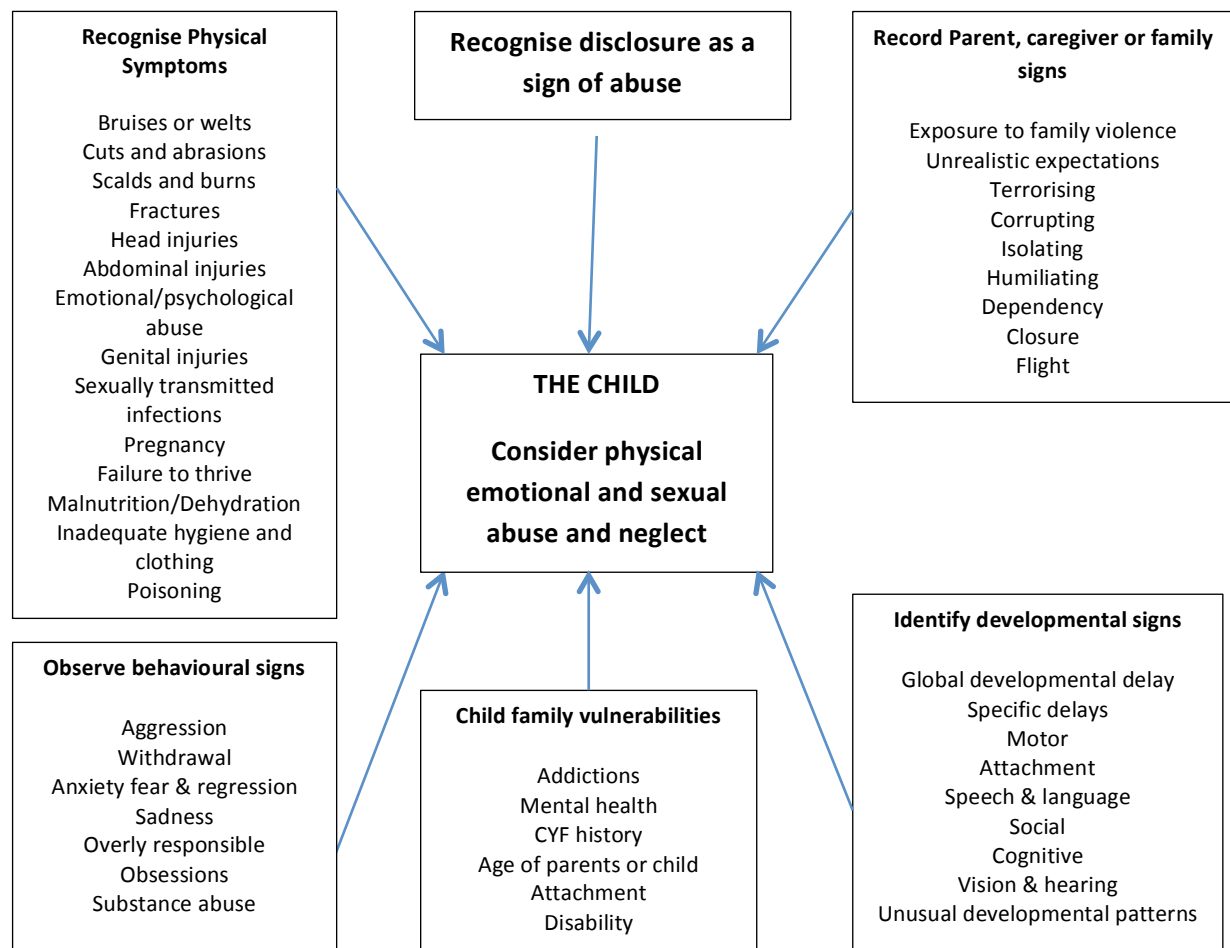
Recognise Physical Symptoms

Bruises or welts
Cuts and abrasions
Scalds and burns
Fractures
Head injuries
Abdominal injuries
Emotional/psychological abuse
Genital injuries
Sexually transmitted infections
Pregnancy
Failure to thrive
Malnutrition/Dehydration
Inadequate hygiene and clothing
Poisoning

Recognise disclosure as a sign of abuse

Record Parent, caregiver or family signs

Exposure to family violence
Unrealistic expectations
Terrorising
Corrupting
Isolating
Humiliating
Dependency
Closure
Flight

THE CHILD

Consider physical emotional and sexual abuse and neglect

Observe behavioural signs

Aggression
Withdrawal
Anxiety fear & regression
Sadness
Overly responsible
Obsessions
Substance abuse

Child family vulnerabilities

Addictions
Mental health
CYF history
Age of parents or child
Attachment
Disability

Identify developmental signs

Global developmental delay
Specific delays
Motor
Attachment
Speech & language
Social
Cognitive
Vision & hearing
Unusual developmental patterns